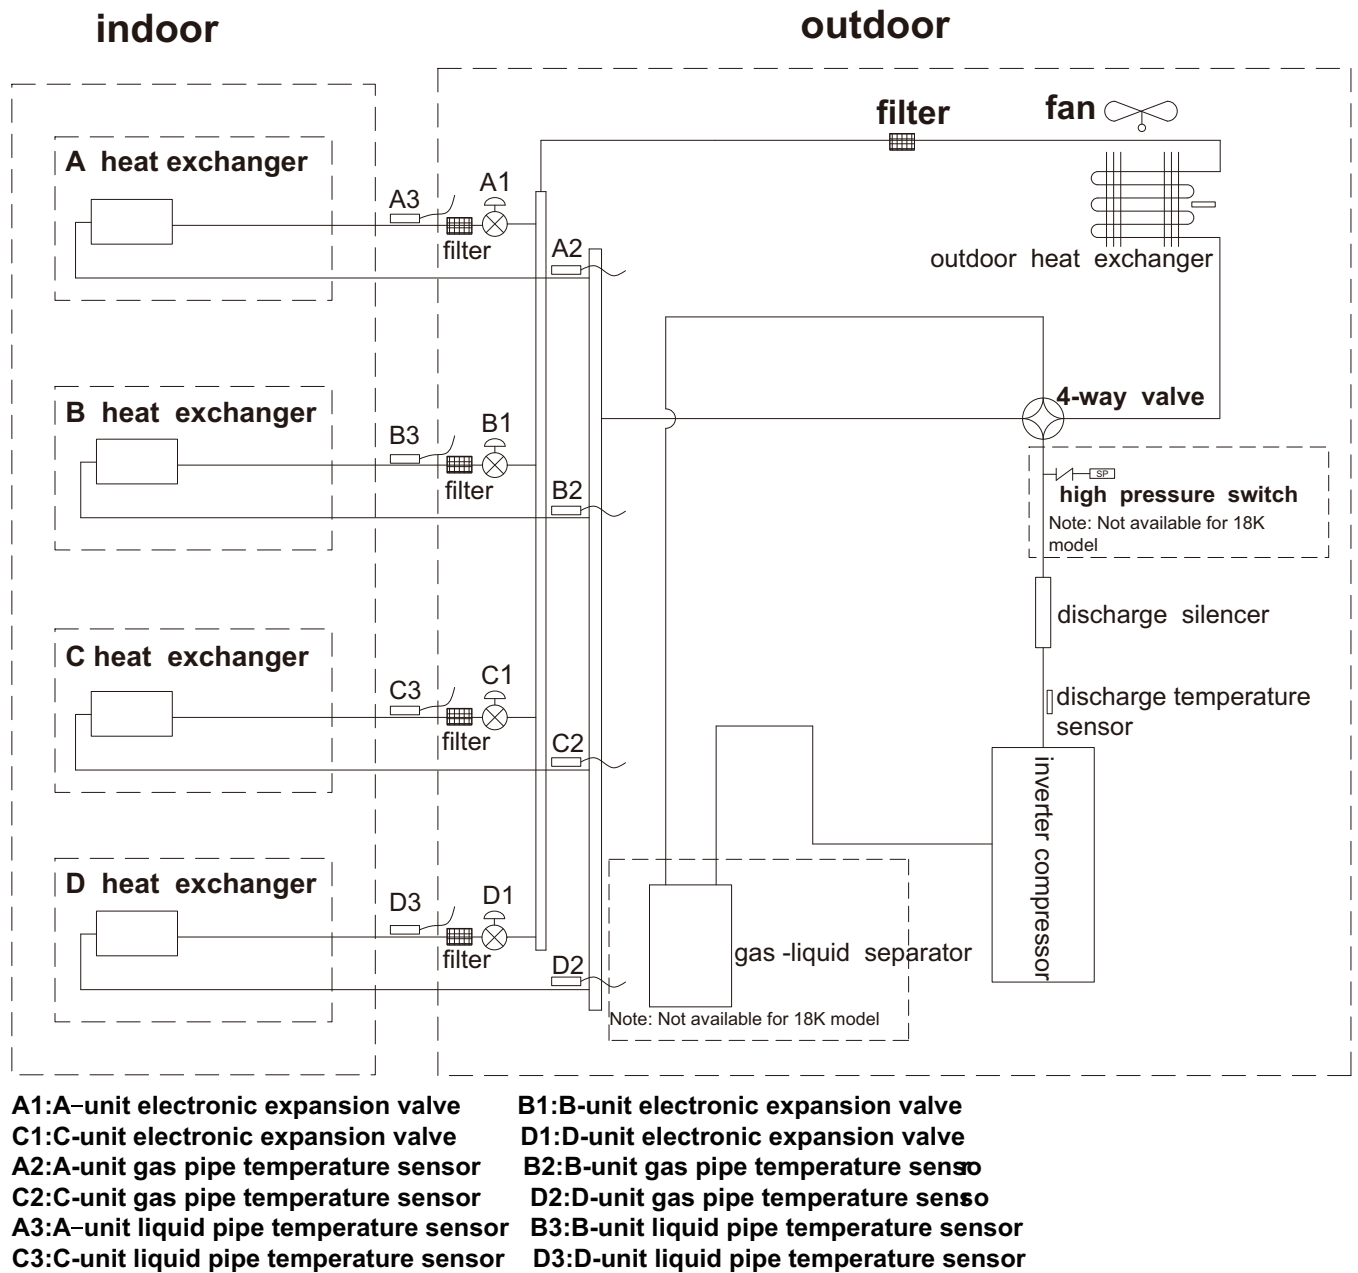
indoor

outdoor

filter

fan

A heat exchanger

A3

A1

filter

A2

outdoor heat exchanger

B heat exchanger

B3

B1

filter

B2

4-way valve

SP

high pressure switch

Note: Not available for 18K model

discharge silencer

C heat exchanger

C3

C1

filter

C2

discharge temperature sensor

inverter compressor

D heat exchanger

D3

D1

filter

D2

gas -liquid separator

Note: Not available for 18K model

A1:A–unit electronic expansion valve
B1:B-unit electronic expansion valve
C1:C-unit electronic expansion valve
D1:D-unit electronic expansion valve
A2:A-unit gas pipe temperature sensor
B2:B-unit gas pipe temperature senso
C2:C-unit gas pipe temperature sensor
D2:D-unit gas pipe temperature senso
A3:A–unit liquid pipe temperature sensor
B3:B-unit liquid pipe temperature sensor
C3:C-unit liquid pipe temperature sensor
D3:D-unit liquid pipe temperature sensor